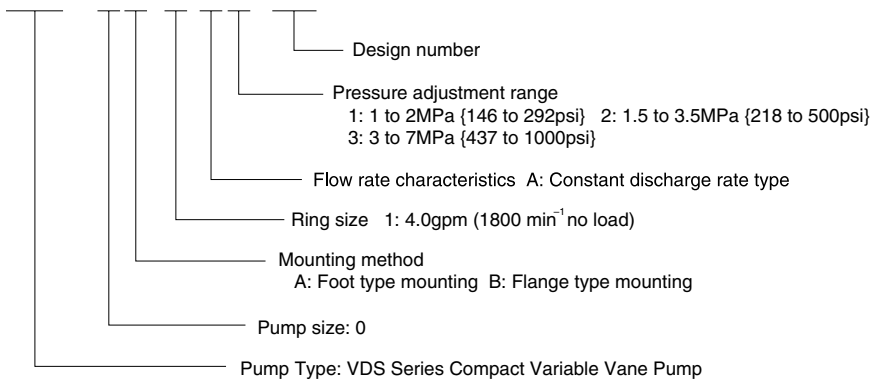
Design number

Pressure adjustment range
1: 1 to 2MPa {146 to 292psi} 2: 1.5 to 3.5MPa {218 to 500psi}
3: 3 to 7MPa {437 to 1000psi}

Flow rate characteristics A: Constant discharge rate type

Ring size 1: 4.0gpm (1800 min$^{-1}$ no load)

Mounting method
A: Foot type mounting B: Flange type mounting

Pump size: 0

Pump Type: VDS Series Compact Variable Vane Pump